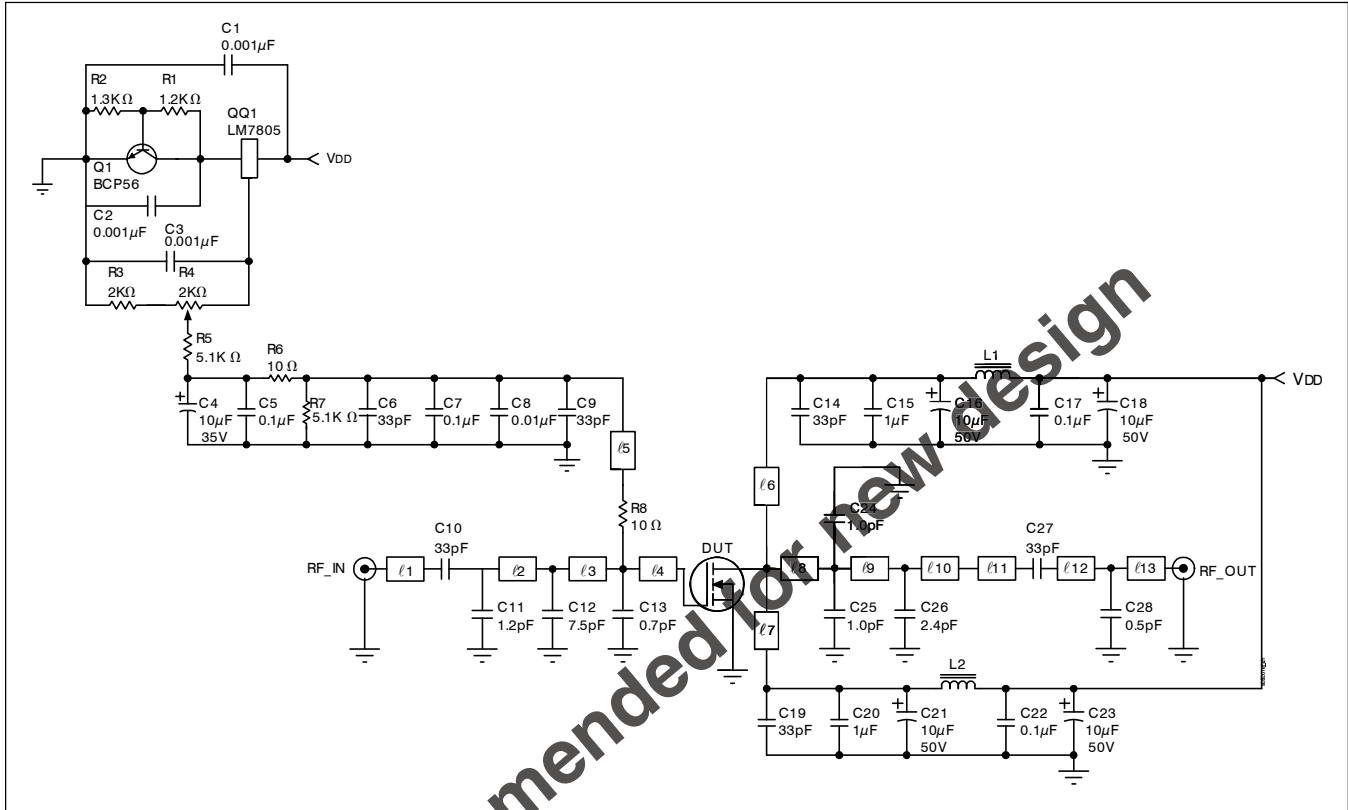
C1
0.001$\mu$F

R2
1.3K$\Omega$

R1
1.2K$\Omega$

QQ1
LM7805

VDD

Q1
BCP56

C2
0.001$\mu$F

C3
0.001$\mu$F

R3
2K$\Omega$

R4
2K$\Omega$

R5
5.1K $\Omega$

R6
10 $\Omega$

C4
10$\mu$F
35V

C5
0.1$\mu$F

R7
5.1K $\Omega$

C6
33pF

C7
0.1$\mu$F

C8
0.01$\mu$F

C9
33pF

$\ell$5

R8
10 $\Omega$

L1

VDD

C14
33pF

C15
1$\mu$F

C16
10$\mu$F
50V

C17
0.1$\mu$F

C18
10$\mu$F
50V

$\ell$6

C24
1.0pF

C27
33pF

RF_IN

$\ell$1

C10
33pF

$\ell$2

$\ell$3

$\ell$4

DUT

$\ell$8

$\ell$9

$\ell$10

$\ell$11

$\ell$12

$\ell$13

RF_OUT

C11
1.2pF

C12
7.5pF

C13
0.7pF

C25
1.0pF

C26
2.4pF

C28
0.5pF

$\ell$7

L2

C19
33pF

C20
1$\mu$F

C21
10$\mu$F
50V

C22
0.1$\mu$F

C23
10$\mu$F
50V

mended for new design